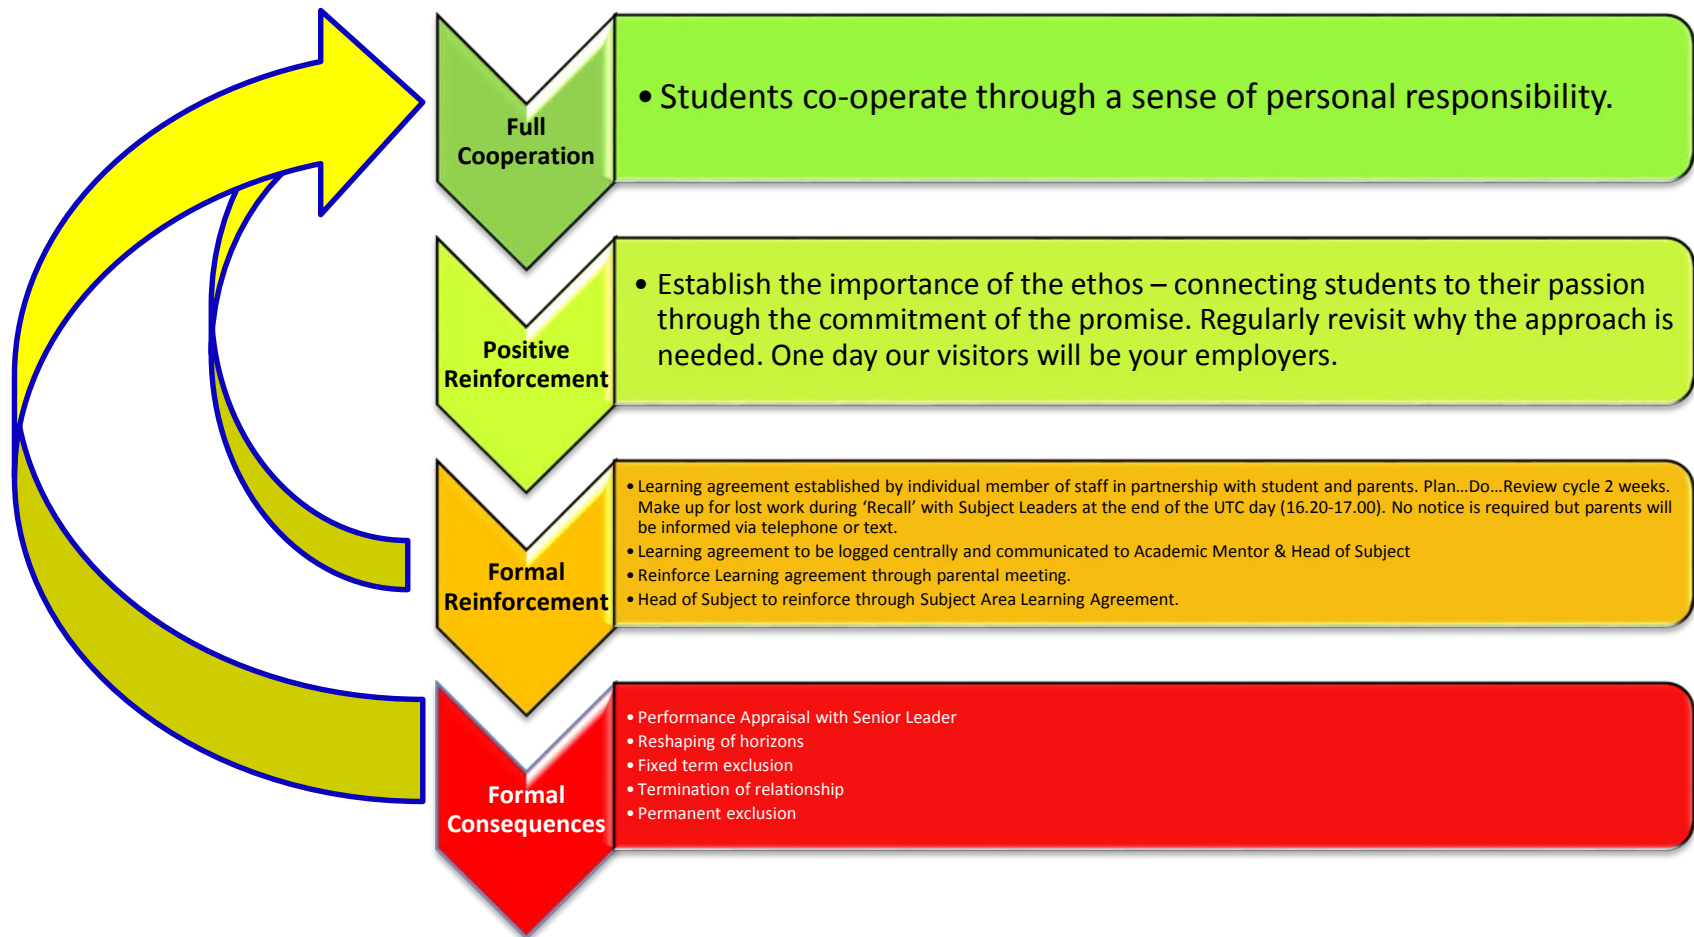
Full Cooperation

• Students co-operate through a sense of personal responsibility.

Positive Reinforcement

• Establish the importance of the ethos – connecting students to their passion through the commitment of the promise. Regularly revisit why the approach is needed. One day our visitors will be your employers.

Formal Reinforcement

• Learning agreement established by individual member of staff in partnership with student and parents. Plan…Do…Review cycle 2 weeks. Make up for lost work during 'Recall' with Subject Leaders at the end of the UTC day (16.20-17.00). No notice is required but parents will be informed via telephone or text.
• Learning agreement to be logged centrally and communicated to Academic Mentor & Head of Subject
• Reinforce Learning agreement through parental meeting.
• Head of Subject to reinforce through Subject Area Learning Agreement.

Formal Consequences

• Performance Appraisal with Senior Leader
• Reshaping of horizons
• Fixed term exclusion
• Termination of relationship
• Permanent exclusion